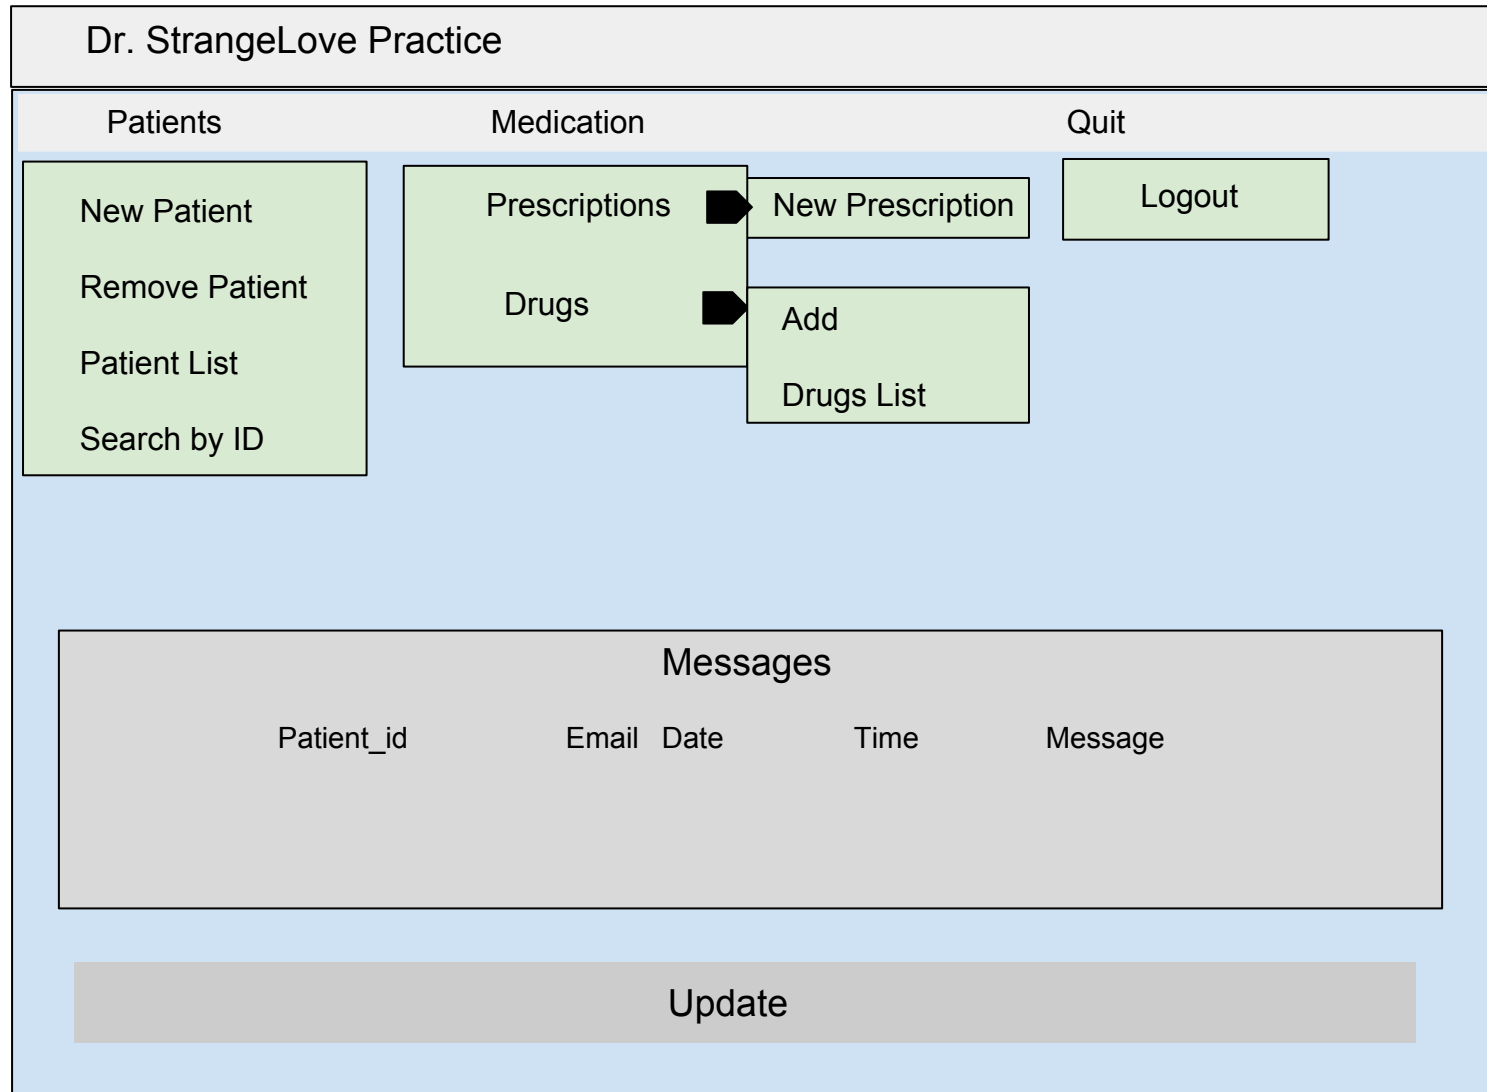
Dr. StrangeLove Practice

Patients

Medication

Quit

New Patient

Remove Patient

Patient List

Search by ID

Prescriptions

New Prescription

Drugs

Add

Drugs List

Logout

Messages

| Patient_id | Email | Date | Time | Message |
|---|---|---|---|---|

Update